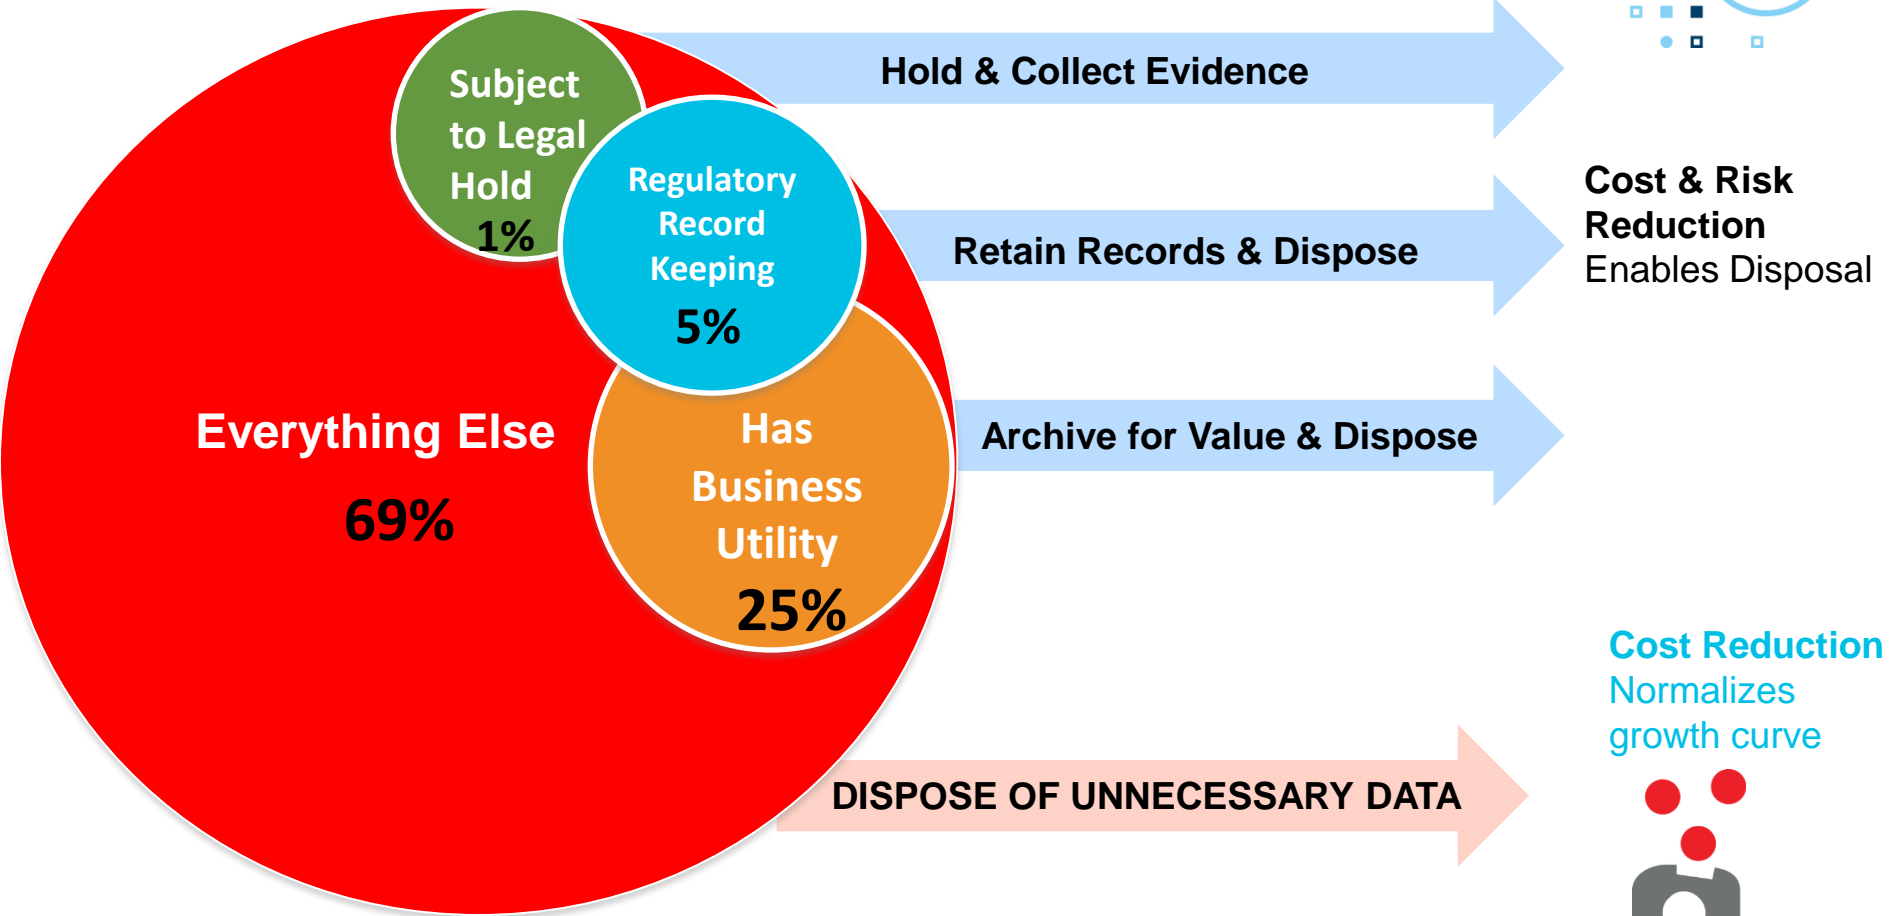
Subject to Legal Hold
1%

Regulatory Record Keeping
5%

Everything Else
69%

Has Business Utility
25%

Hold & Collect Evidence

Retain Records & Dispose

Archive for Value & Dispose

DISPOSE OF UNNECESSARY DATA

Cost & Risk Reduction
Enables Disposal

Cost Reduction
Normalizes growth curve